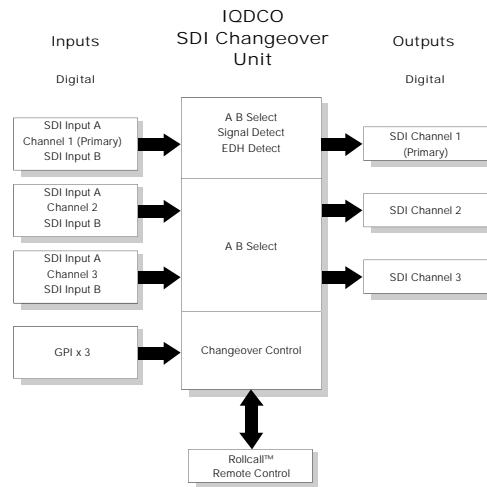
IQDCO
SDI Changeover
Unit

Inputs

Digital

Outputs

Digital

SDI Input A
Channel 1 (Primary)
SDI Input B

A B Select
Signal Detect
EDH Detect

SDI Channel 1
(Primary)

SDI Input A
Channel 2
SDI Input B

A B Select

SDI Channel 2

SDI Input A
Channel 3
SDI Input B

SDI Channel 3

GPI x 3

Changeover Control

Rollcall™
Remote Control